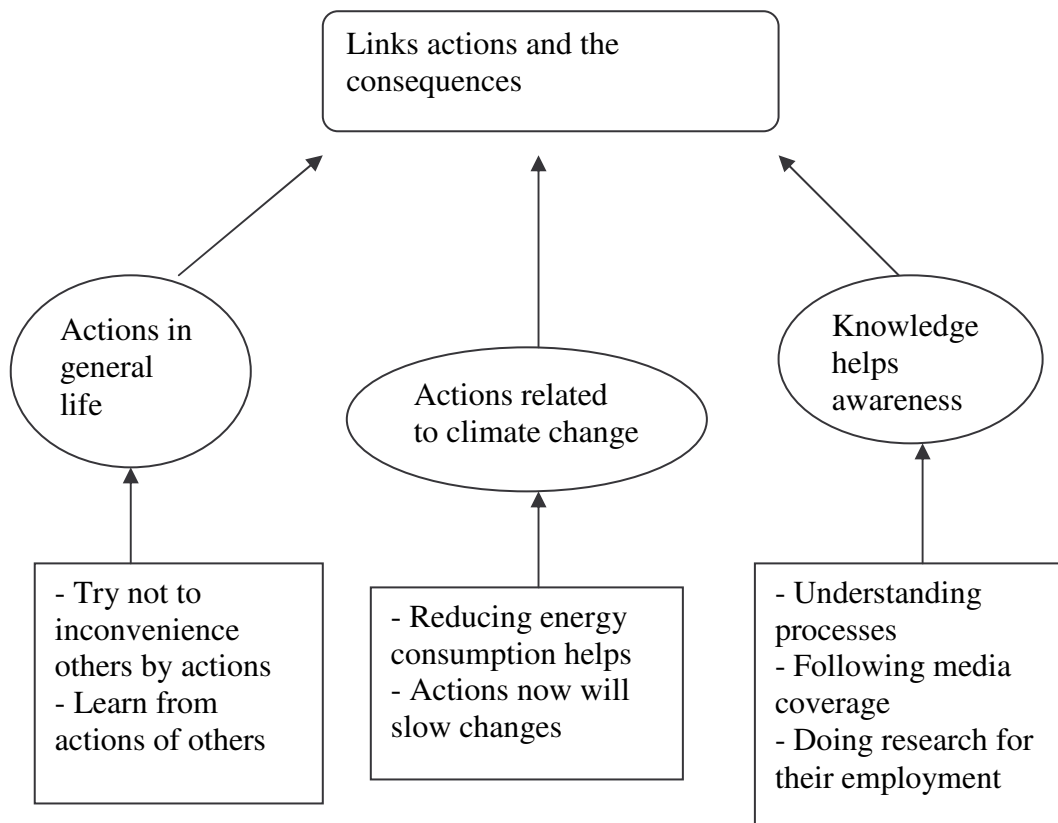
Links actions and the consequences

Actions in general life

Actions related to climate change

Knowledge helps awareness

- Try not to inconvenience others by actions
- Learn from actions of others

- Reducing energy consumption helps
- Actions now will slow changes

- Understanding processes
- Following media coverage
- Doing research for their employment